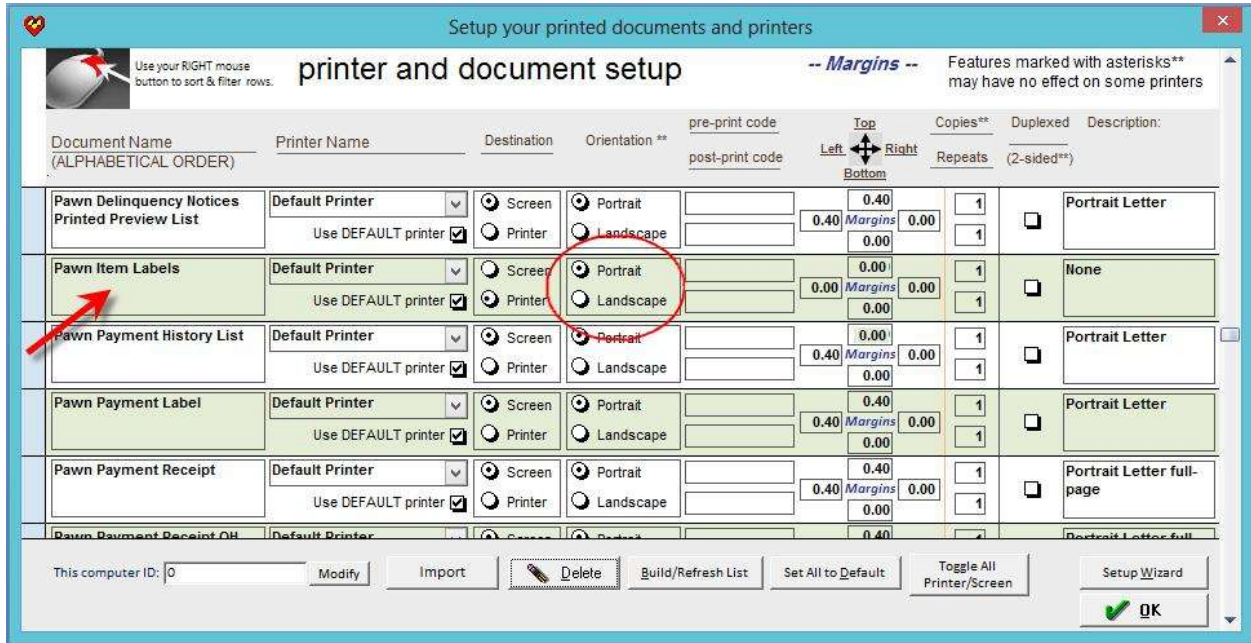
Setup your printed documents and printers

Use your RIGHT mouse button to sort & filter rows.

printer and document setup

-- Margins --

Features marked with asterisks** may have no effect on some printers

Document Name (ALPHABETICAL ORDER) | Printer Name | Destination | Orientation ** | pre-print code | post-print code | Top | Left | Right | Bottom | Copies** | Repeats | Duplexed (2-sided**) | Description:

Pawn Delinquency Notices Printed Preview List | Default Printer | Use DEFAULT printer | Screen | Printer | Portrait | Landscape | 0.40 | 0.40 | Margins | 0.00 | 0.00 | 1 | 1 | Portrait Letter

Pawn Item Labels | Default Printer | Use DEFAULT printer | Screen | Printer | Portrait | Landscape | 0.00 | 0.00 | Margins | 0.00 | 0.00 | 1 | 1 | None

Pawn Payment History List | Default Printer | Use DEFAULT printer | Screen | Printer | Portrait | Landscape | 0.00 | 0.40 | Margins | 0.00 | 0.00 | 1 | 1 | Portrait Letter

Pawn Payment Label | Default Printer | Use DEFAULT printer | Screen | Printer | Portrait | Landscape | 0.40 | 0.40 | Margins | 0.00 | 0.00 | 1 | 1 | Portrait Letter

Pawn Payment Receipt | Default Printer | Use DEFAULT printer | Screen | Printer | Portrait | Landscape | 0.40 | 0.40 | Margins | 0.00 | 0.00 | 1 | 1 | Portrait Letter full-page

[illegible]

This computer ID: 0 | Modify | Import | Delete | Build/Refresh List | Set All to Default | Toggle All Printer/Screen | Setup Wizard | OK